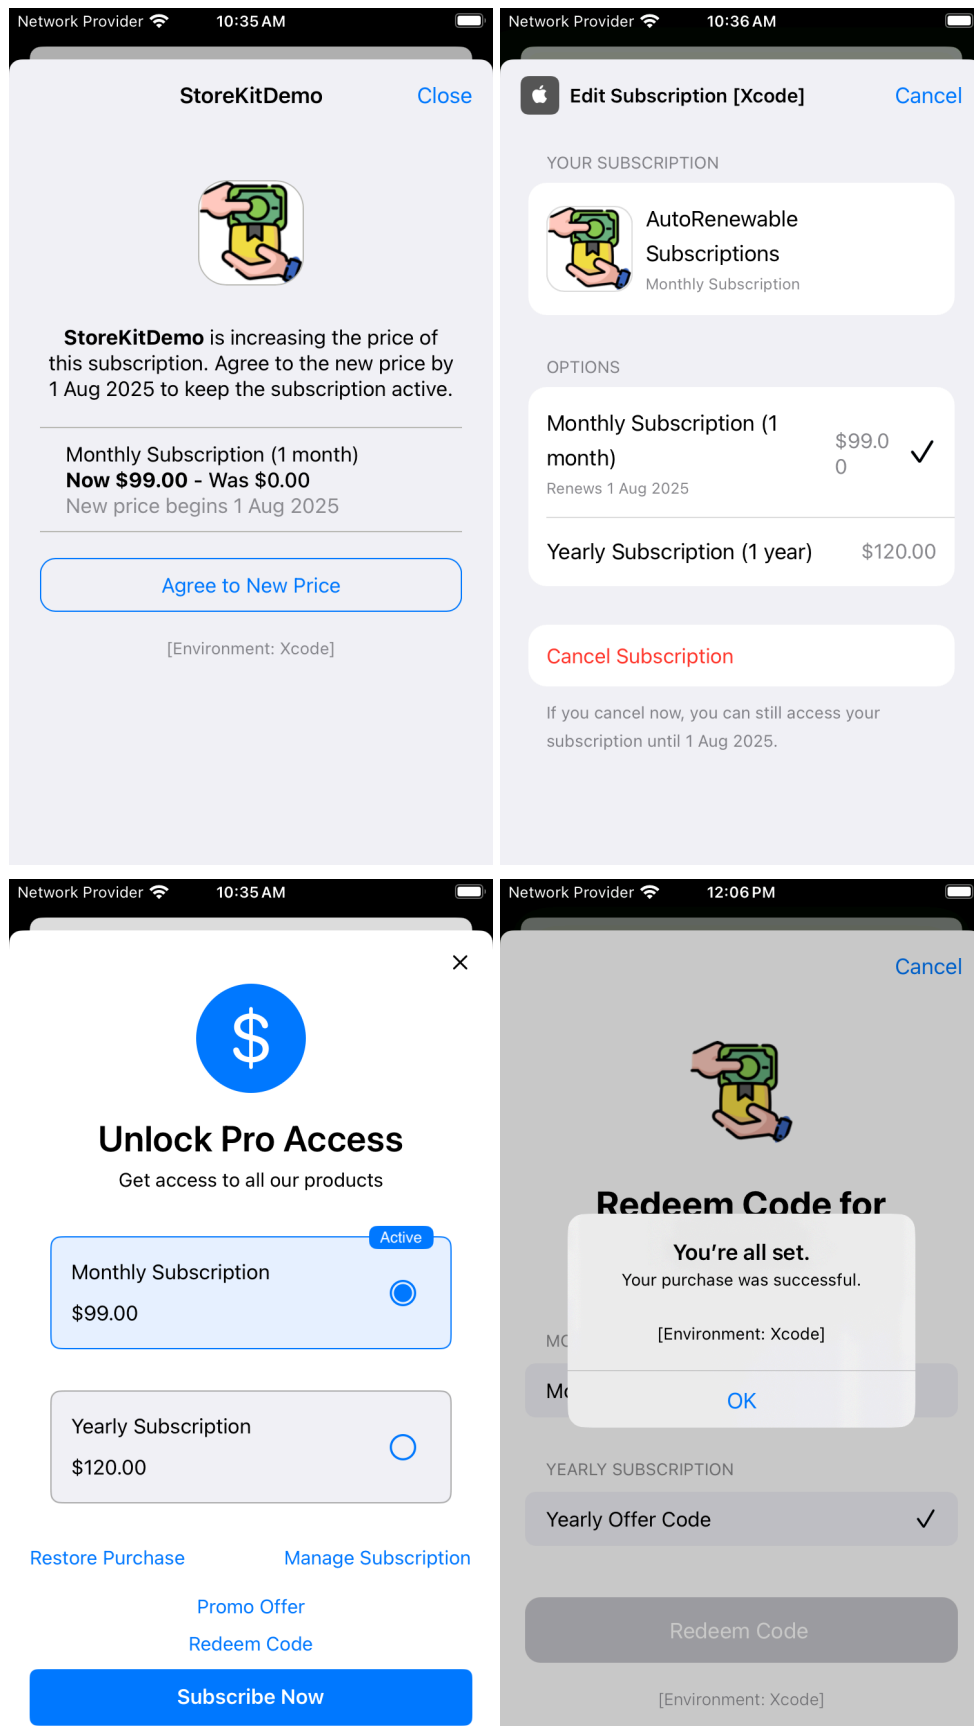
Network Provider 10:35 AM

StoreKitDemo Close

**StoreKitDemo** is increasing the price of this subscription. Agree to the new price by 1 Aug 2025 to keep the subscription active.

Monthly Subscription (1 month)
**Now $99.00** - Was $0.00
New price begins 1 Aug 2025

Agree to New Price

[Environment: Xcode]

Network Provider 10:36 AM

Edit Subscription [Xcode] Cancel

YOUR SUBSCRIPTION

AutoRenewable Subscriptions
Monthly Subscription

OPTIONS

Monthly Subscription (1 month) $99.00
Renews 1 Aug 2025

Yearly Subscription (1 year) $120.00

Cancel Subscription

If you cancel now, you can still access your subscription until 1 Aug 2025.

Network Provider 10:35 AM

×

$

Unlock Pro Access

Get access to all our products

Active

Monthly Subscription
$99.00

Yearly Subscription
$120.00

Restore Purchase Manage Subscription

Promo Offer

Redeem Code

Subscribe Now

Network Provider 12:06 PM

Cancel

Redeem Code for

You're all set.
Your purchase was successful.

[Environment: Xcode]

MC

Mc

OK

YEARLY SUBSCRIPTION

Yearly Offer Code

Redeem Code

[Environment: Xcode]